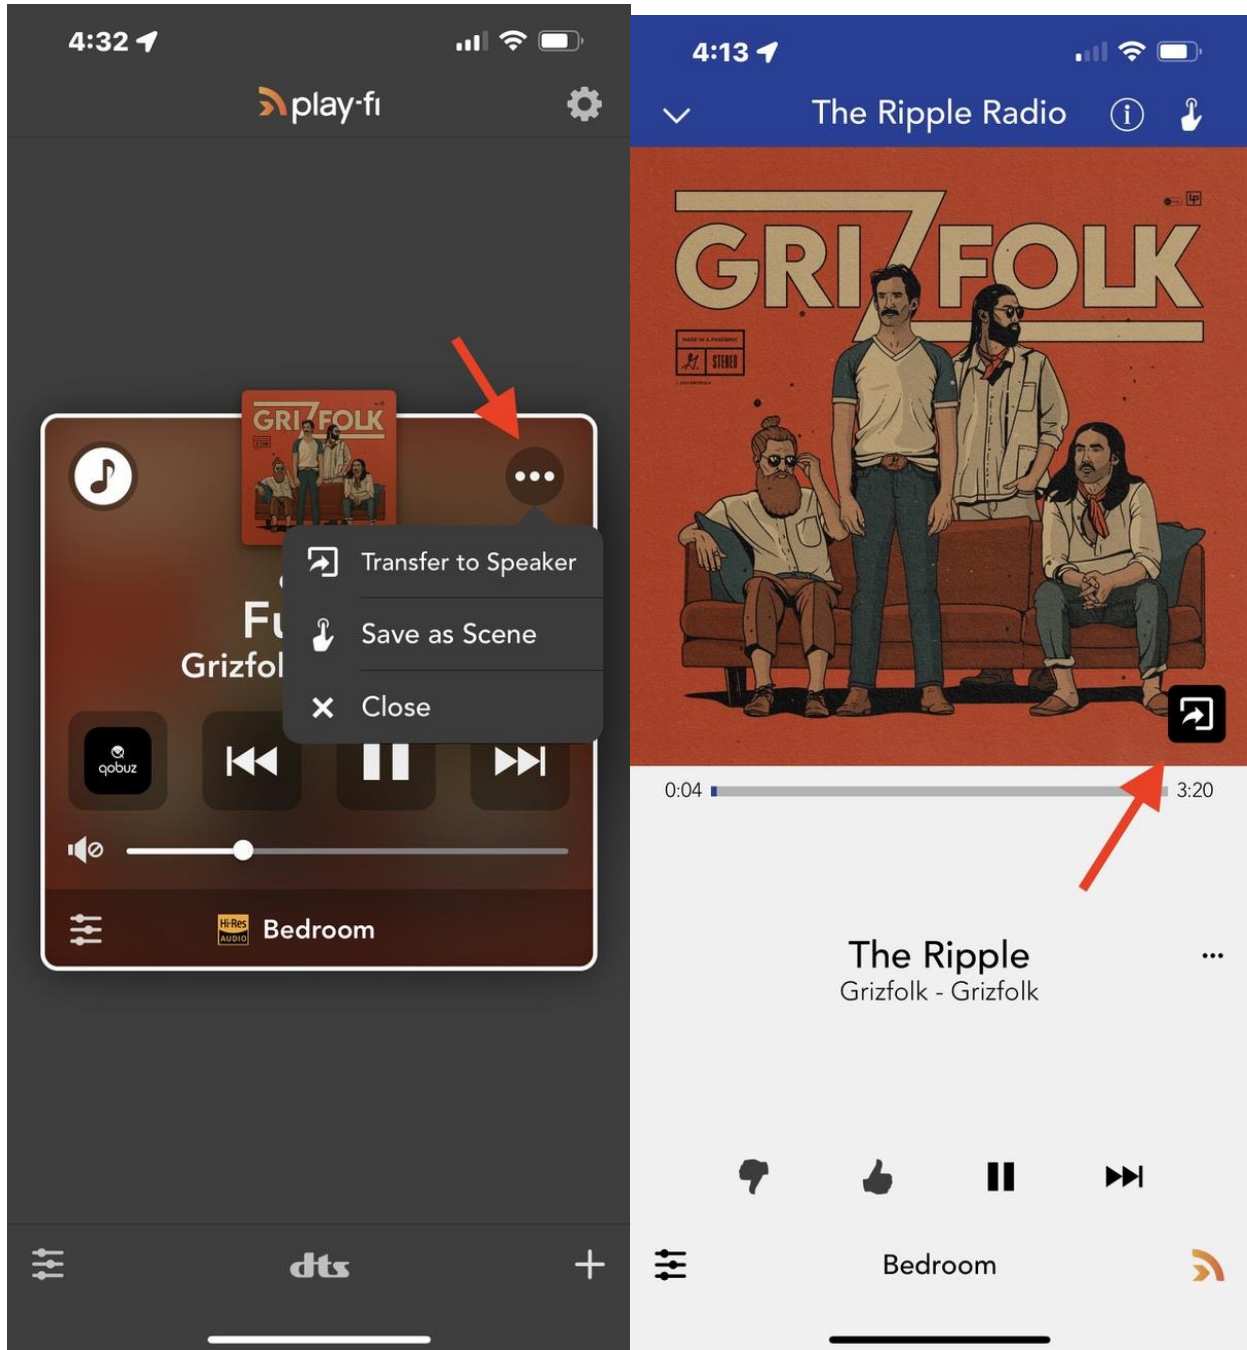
4:32

play-fi

GRIZFOLK

Transfer to Speaker

Save as Scene

Close

Fu

Grizfol

qobuz

Hi-Res AUDIO Bedroom

dts

+

4:13

The Ripple Radio

GRIZFOLK

STEREO

0:04

3:20

The Ripple

Grizfolk - Grizfolk

Bedroom